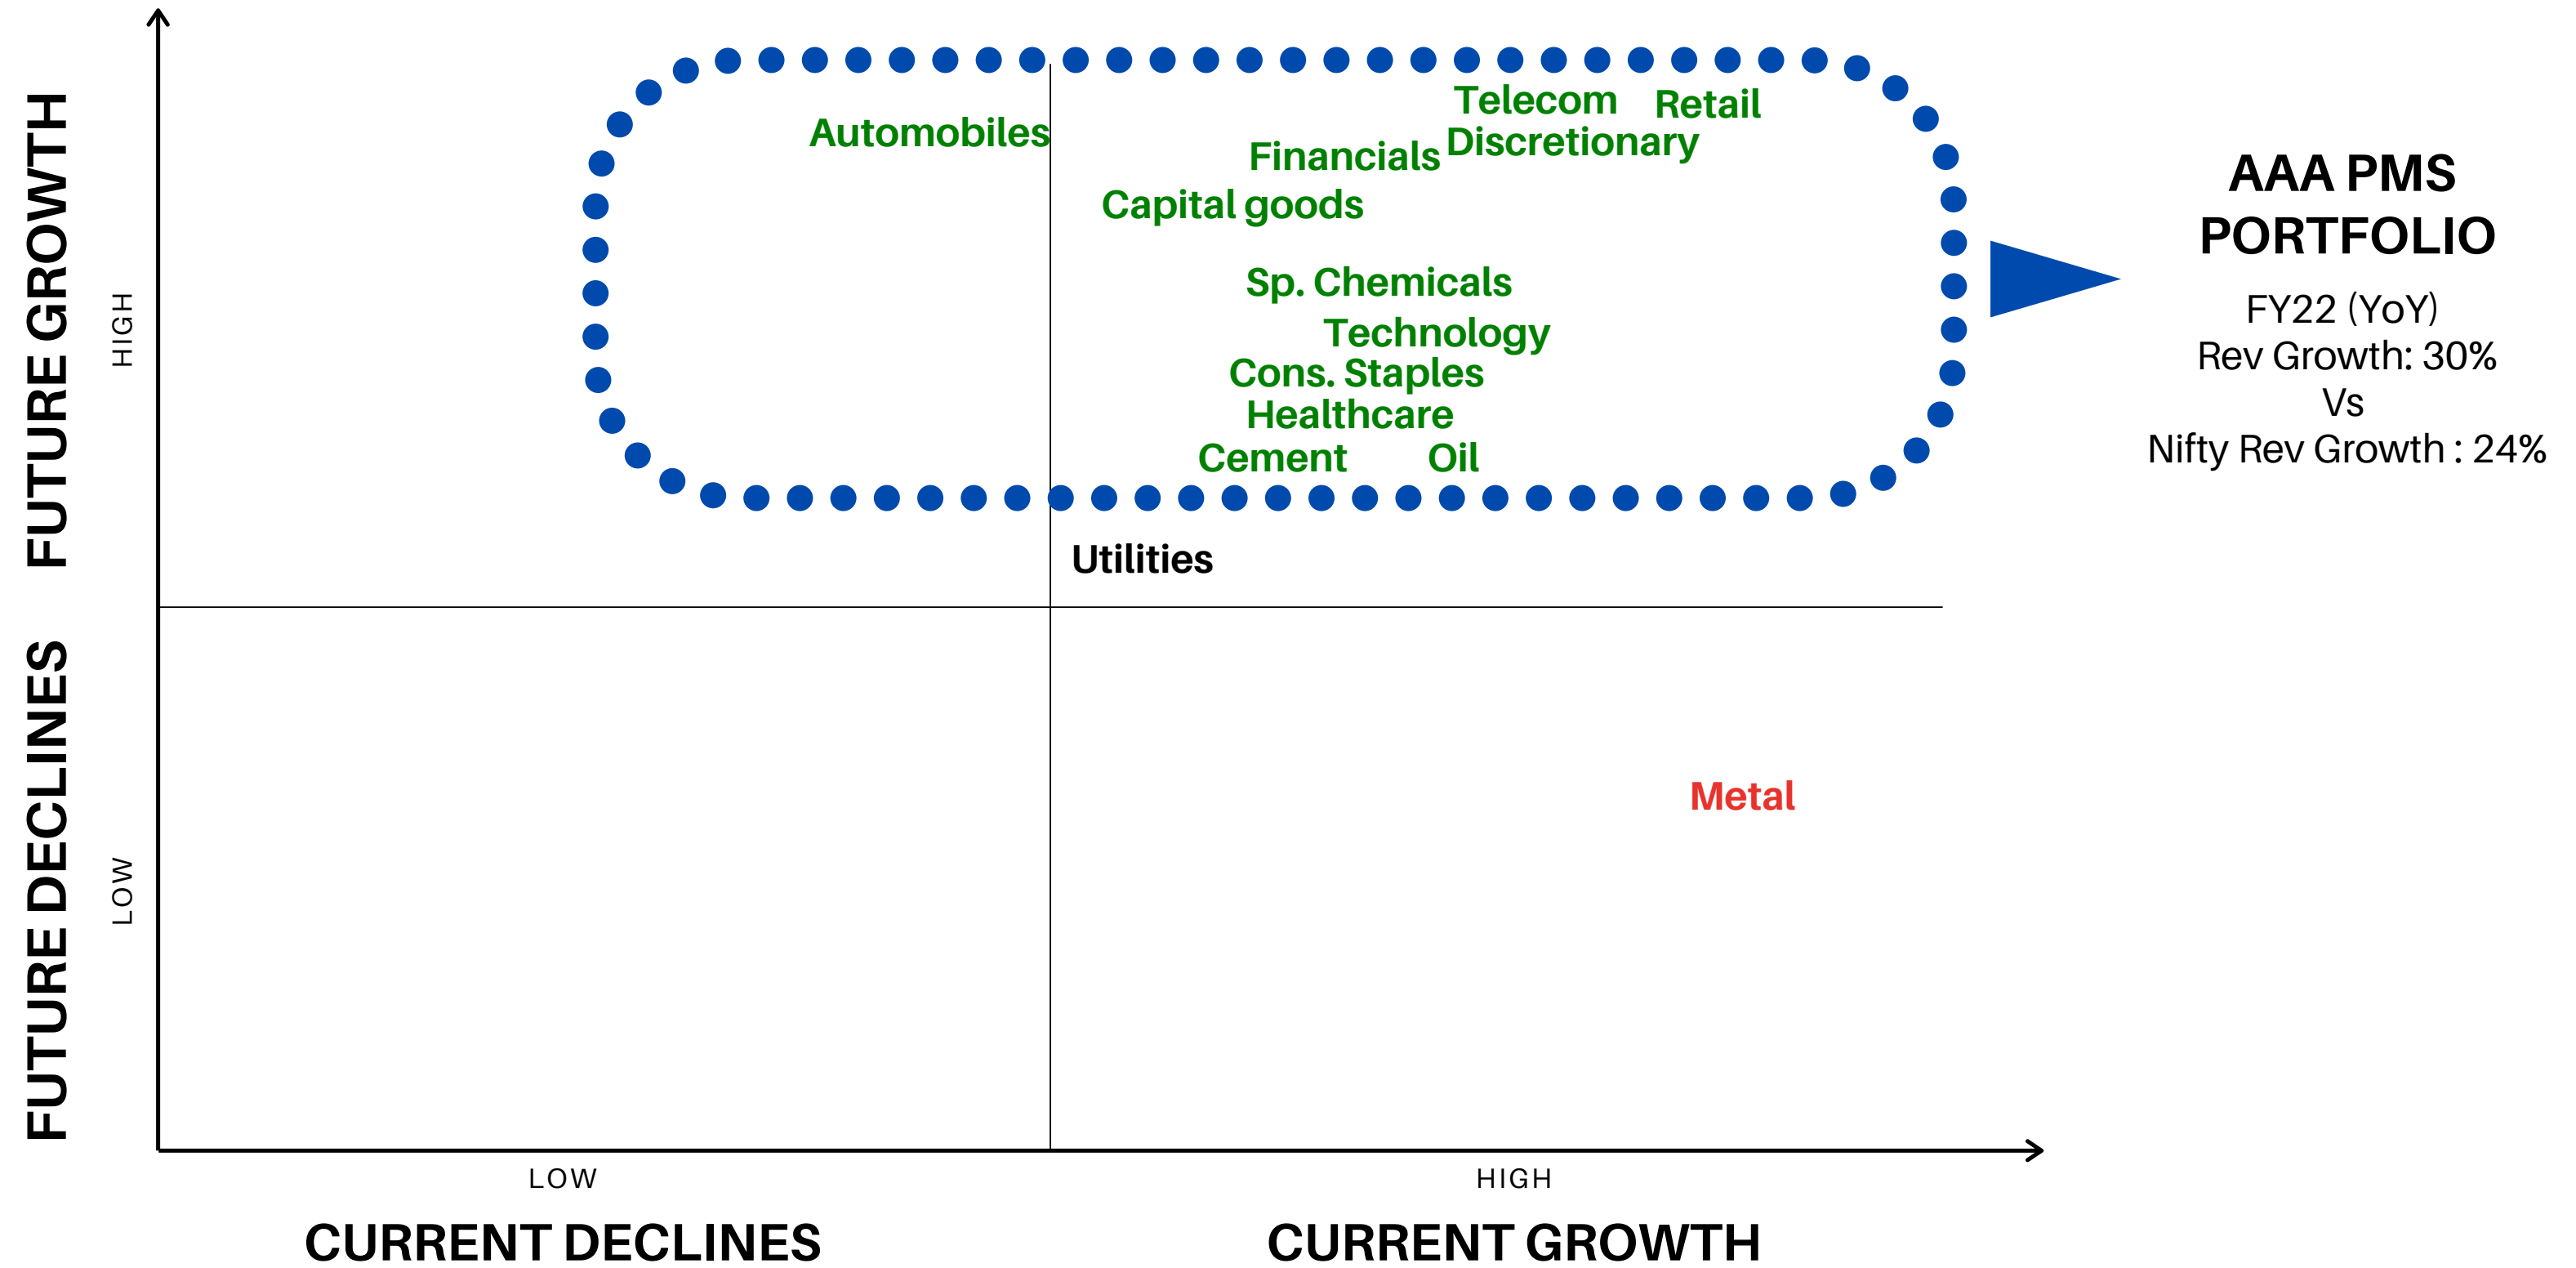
FUTURE GROWTH

HIGH

FUTURE DECLINES

LOW

Automobiles

Telecom

Retail

Financials

Discretionary

Capital goods

Sp. Chemicals

Technology

Cons. Staples

Healthcare

Cement

Oil

Utilities

Metal

AAA PMS PORTFOLIO

FY22 (YoY)
Rev Growth: 30%
Vs
Nifty Rev Growth : 24%

LOW

HIGH

CURRENT DECLINES

CURRENT GROWTH